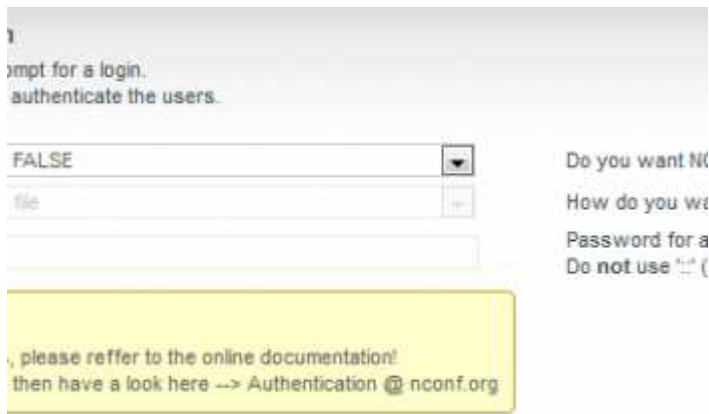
n

ompt for a login.
authenticate the users.

FALSE

file

Do you want NC

How do you wa

Password for a
Do **not** use ':' (

, please reffer to the online documentation!
then have a look here --> Authentication @ nconf.org